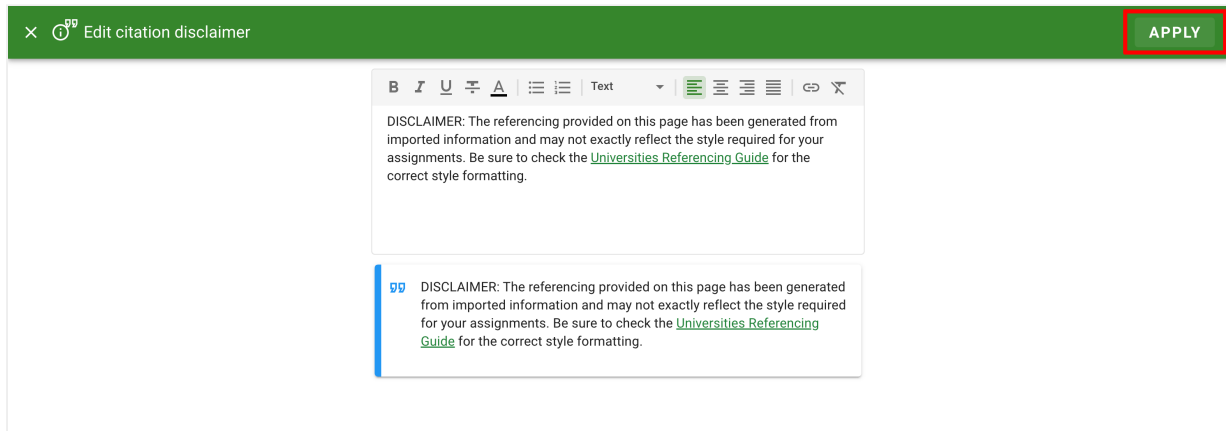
× Edit citation disclaimer

APPLY

B I U A Text

DISCLAIMER: The referencing provided on this page has been generated from imported information and may not exactly reflect the style required for your assignments. Be sure to check the Universities Referencing Guide for the correct style formatting.

DISCLAIMER: The referencing provided on this page has been generated from imported information and may not exactly reflect the style required for your assignments. Be sure to check the Universities Referencing Guide for the correct style formatting.